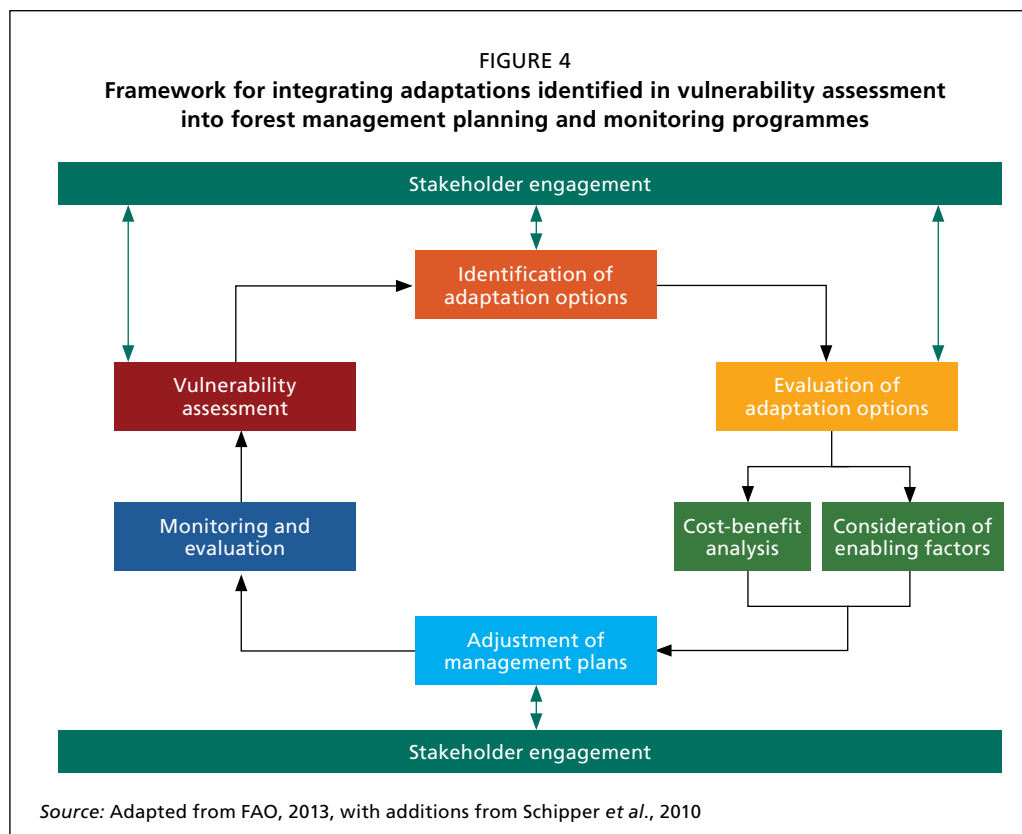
FIGURE 4
Framework for integrating adaptations identified in vulnerability assessment into forest management planning and monitoring programmes

Stakeholder engagement

Identification of adaptation options

Vulnerability assessment

Evaluation of adaptation options

Monitoring and evaluation

Cost-benefit analysis

Consideration of enabling factors

Adjustment of management plans

Stakeholder engagement

Source: Adapted from FAO, 2013, with additions from Schipper et al., 2010